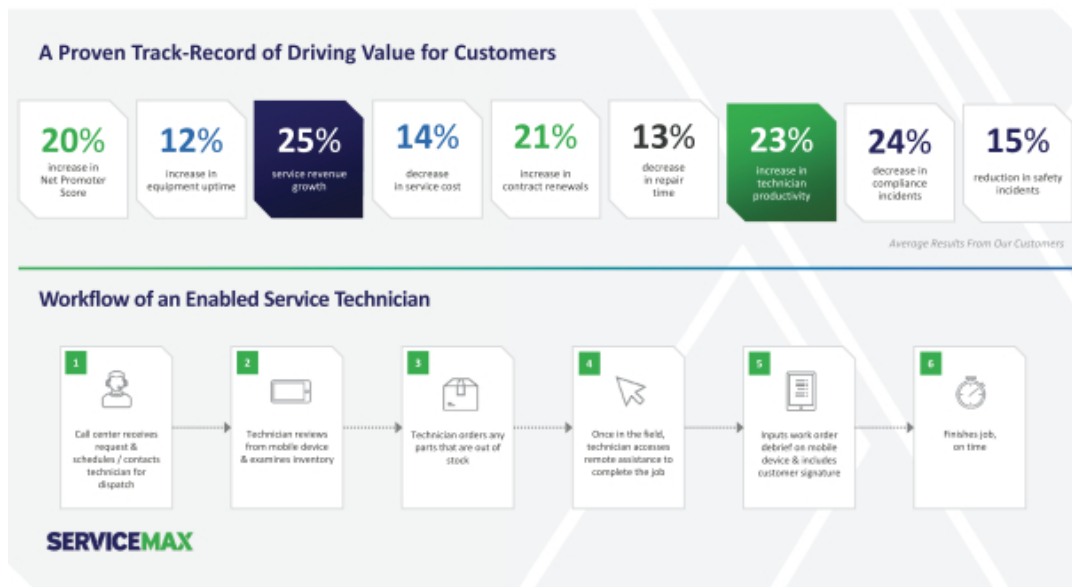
A Proven Track-Record of Driving Value for Customers

20%
increase in Net Promoter Score

12%
increase in equipment uptime

25%
service revenue growth

14%
decrease in service cost

21%
increase in contract renewals

13%
decrease in repair time

23%
increase in technician productivity

24%
decrease in compliance incidents

15%
reduction in safety incidents

Average Results From Our Customers

Workflow of an Enabled Service Technician

1
Call center receives request & schedules / contacts technician for dispatch

2
Technician reviews from mobile device & examines inventory

3
Technician orders any parts that are out of stock

4
Once in the field, technician accesses remote assistance to complete the job

5
Inputs work order debrief on mobile device & includes customer signature

6
Finishes job, on time

SERVICEMAX